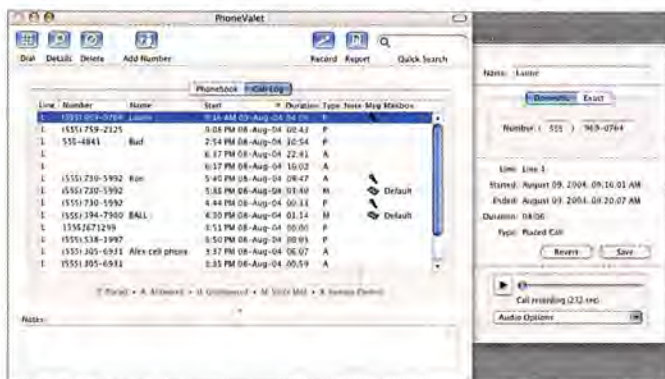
PhoneValet

Dial Details Delete Add Number Record Report Quick Search

Phonebook Call Log

| Line | Number | Name | Start | Duration | Type | Note | Msg | Mailbox |
|---|---|---|---|---|---|---|---|---|
| 1 | (555) 969-0764 | Laster | 9:16 AM 09-Aug-04 | 04:06 | P | | | |
| 1 | (555) 759-2125 | | 3:08 PM 08-Aug-04 | 00:43 | P | | | |
| 1 | 555-4841 | Bud | 2:54 PM 08-Aug-04 | 10:54 | P | | | |
| 1 | | | 6:37 PM 08-Aug-04 | 22:41 | A | | | |
| 1 | | | 6:17 PM 08-Aug-04 | 16:02 | A | | | |
| 1 | (555) 730-5992 | Ron | 5:40 PM 08-Aug-04 | 09:47 | A | | | |
| 1 | (555) 730-5992 | | 5:35 PM 08-Aug-04 | 01:40 | M | | | Default |
| 1 | (555) 730-5992 | | 4:44 PM 08-Aug-04 | 00:33 | P | | | |
| 1 | (555) 394-7900 | BALL | 4:30 PM 08-Aug-04 | 01:14 | M | | | Default |
| 1 | 15552671299 | | 3:51 PM 08-Aug-04 | 00:00 | P | | | |
| 1 | (555) 538-1997 | | 6:50 PM 08-Aug-04 | 00:05 | P | | | |
| 1 | (555) 305-6931 | Alex cell phone | 3:37 PM 08-Aug-04 | 06:07 | A | | | |
| 1 | (555) 305-6931 | | 1:35 PM 08-Aug-04 | 00:59 | A | | | |

P: Placed • A: Answered • U: Unanswered • M: Voice Mail • X: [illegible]

Notes:

Name: Laster

Domestic Exact

Number: ( 555 ) 969-0764

Line: Line 1
Started: August 09, 2004, 09:16:01 AM
Ended: August 09, 2004, 09:20:07 AM
Duration: 04:06
Type: Placed Call

Revert Save

Call recording (232 sec)

Audio Options